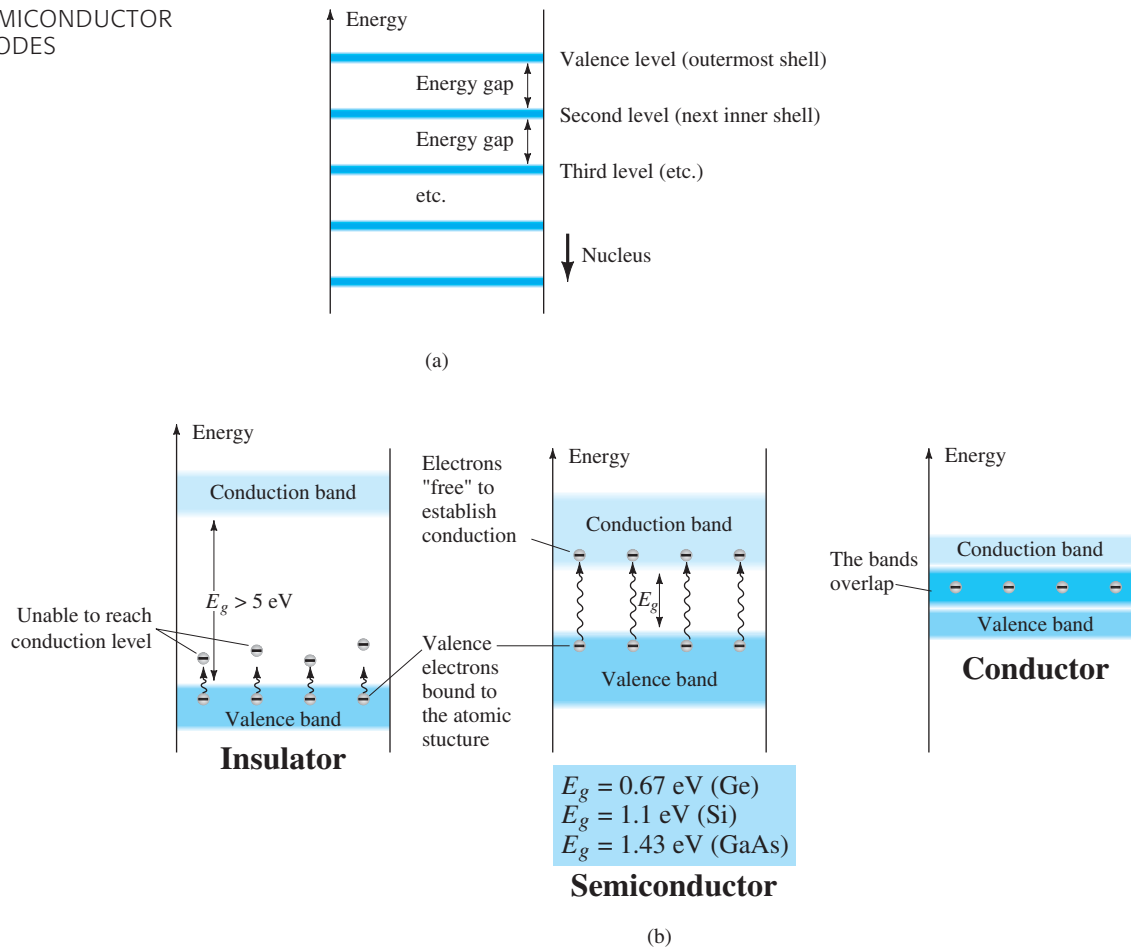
MICONDUCTOR
ODES

Energy

Valence level (outermost shell)

Energy gap

Second level (next inner shell)

Energy gap

Third level (etc.)

etc.

Nucleus

(a)

Energy

Conduction band

$E_g > 5$ eV

Unable to reach conduction level

Valence band

Insulator

Electrons "free" to establish conduction

Energy

Conduction band

$E_g$

Valence electrons bound to the atomic stucture

Valence band

$E_g = 0.67$ eV (Ge)
$E_g = 1.1$ eV (Si)
$E_g = 1.43$ eV (GaAs)

Semiconductor

Energy

The bands overlap

Conduction band

Valence band

Conductor

(b)